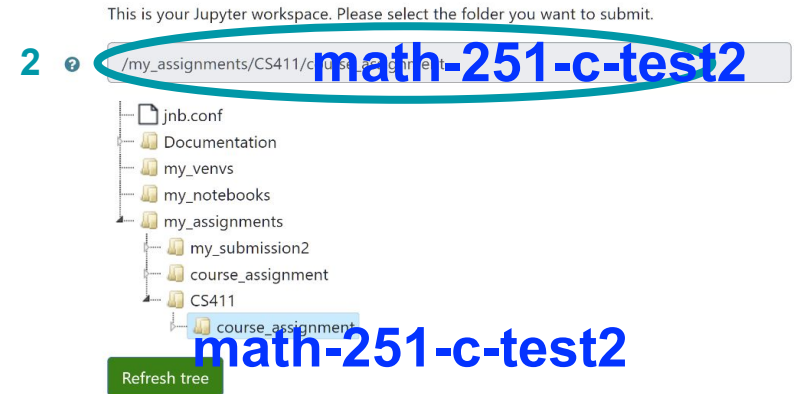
This is your Jupyter workspace. Please select the folder you want to submit.

2 ?

/my_assignments/CS411/course_assignment

math-251-c-test2

jnb.conf

Documentation

my_venvs

my_notebooks

my_assignments

my_submission2

course_assignment

CS411

course_assignment

math-251-c-test2

Refresh tree